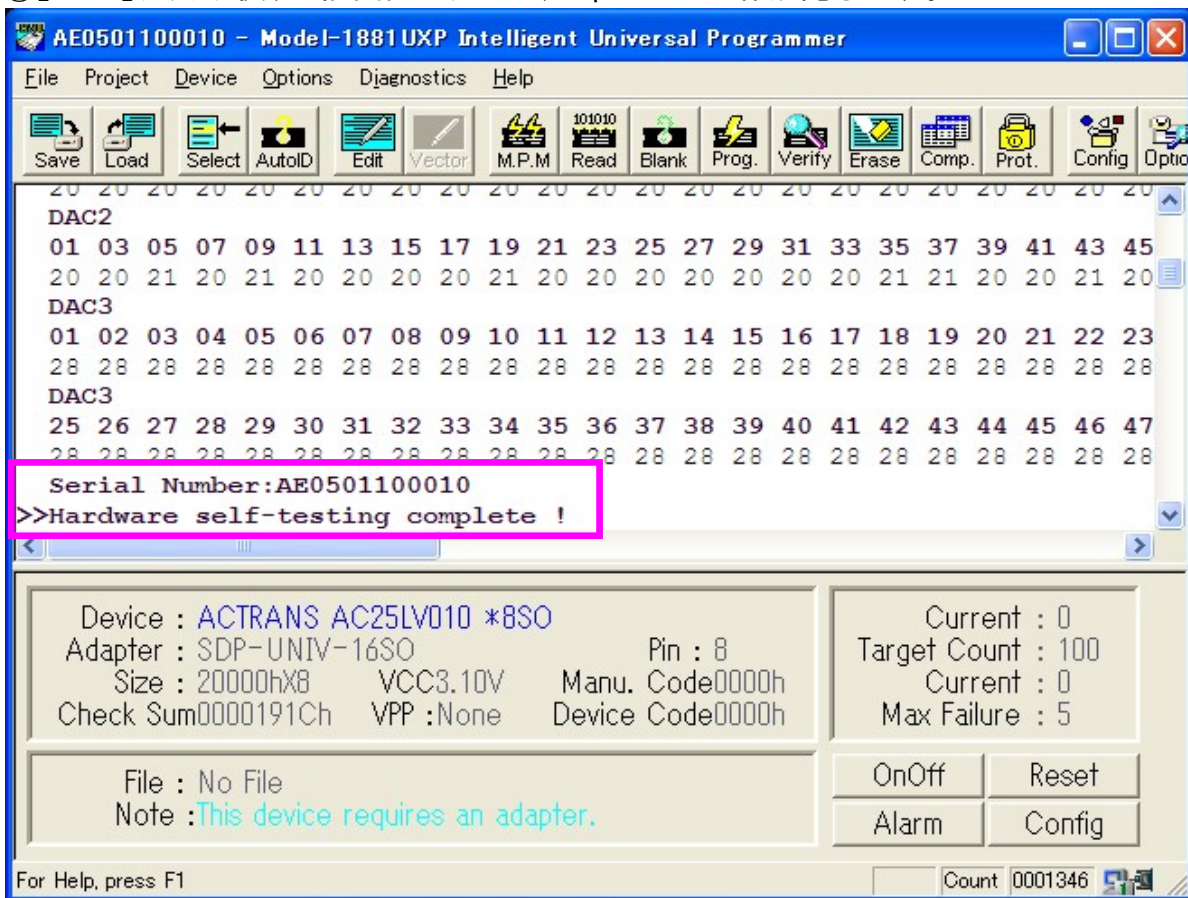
AE0501100010 - Model-1881UXP Intelligent Universal Programmer

File Project Device Options Diagnostics Help

Save Load Select AutoID Edit Vector M.P.M Read Blank Prog. Verify Erase Comp. Prot. Config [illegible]

DAC2
01 03 05 07 09 11 13 15 17 19 21 23 25 27 29 31 33 35 37 39 41 43 45
20 20 21 20 21 20 20 20 21 20 20 20 20 20 20 21 21 20 20 21 20
DAC3
01 02 03 04 05 06 07 08 09 10 11 12 13 14 15 16 17 18 19 20 21 22 23
28 28 28 28 28 28 28 28 28 28 28 28 28 28 28 28 28 28 28 28 28 28 28
DAC3
25 26 27 28 29 30 31 32 33 34 35 36 37 38 39 40 41 42 43 44 45 46 47
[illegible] 28 28 28 28 28 28 28 28 28 28 28 28
Serial Number:AE0501100010
>>Hardware self-testing complete !

Device : ACTRANS AC25LV010 *8SO
Adapter : SDP-UNIV-16SO Pin : 8
Size : 20000hX8 VCC3.10V Manu. Code0000h
Check Sum0000191Ch VPP :None Device Code0000h

Current : 0
Target Count : 100
Current : 0
Max Failure : 5

File : No File
Note :This device requires an adapter.

OnOff Reset
Alarm Config

For Help, press F1
Count 0001346